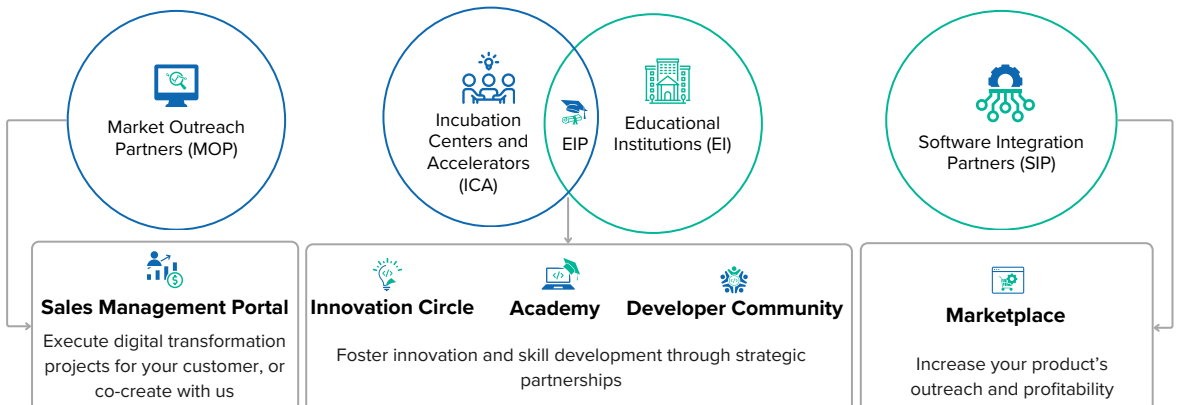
Market Outreach Partners (MOP)

Incubation Centers and Accelerators (ICA)

EIP

Educational Institutions (EI)

Software Integration Partners (SIP)

Sales Management Portal

Execute digital transformation projects for your customer, or co-create with us

Innovation Circle

Academy

Developer Community

Foster innovation and skill development through strategic partnerships

Marketplace

Increase your product's outreach and profitability